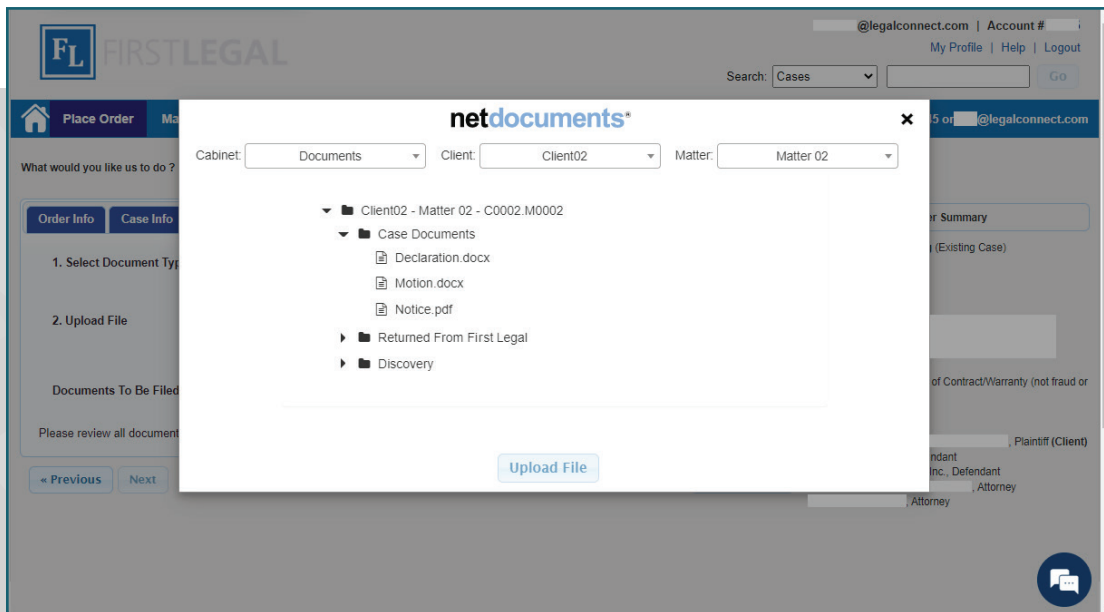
FL FIRSTLEGAL

@legalconnect.com | Account #
My Profile | Help | Logout
Search: Cases
Go

Place Order Ma

5 or @legalconnect.com

What would you like us to do ?

Order Info Case Info

1. Select Document Typ

2. Upload File

Documents To Be Filed

Please review all document

« Previous Next

r Summary
(Existing Case)
of Contract/Warranty (not fraud or
, Plaintiff (Client)
ndant
Inc., Defendant
, Attorney
, Attorney

netdocuments

Cabinet: Documents Client: Client02 Matter: Matter 02

Client02 - Matter 02 - C0002.M0002
Case Documents
Declaration.docx
Motion.docx
Notice.pdf
Returned From First Legal
Discovery

Upload File